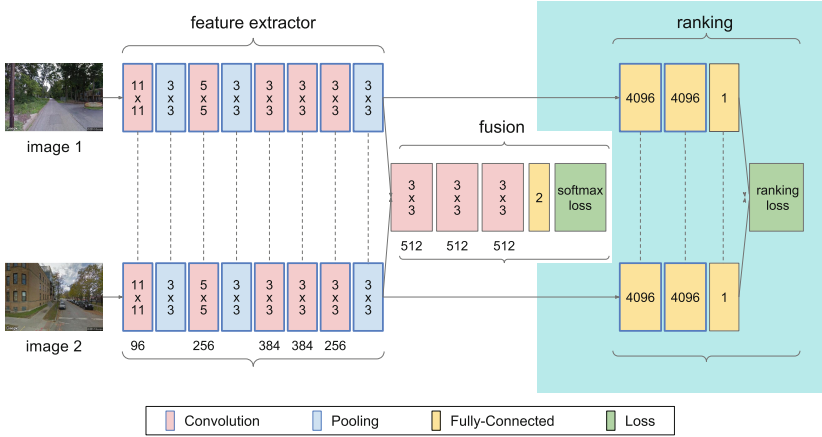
feature extractor

ranking

image 1

11 x 11 | 3 x 3 | 5 x 5 | 3 x 3 | 3 x 3 | 3 x 3 | 3 x 3 | 3 x 3

4096 | 4096 | 1

fusion

3 x 3 | 3 x 3 | 3 x 3 | 2 | softmax loss

512 512 512

ranking loss

image 2

11 x 11 | 3 x 3 | 5 x 5 | 3 x 3 | 3 x 3 | 3 x 3 | 3 x 3 | 3 x 3

96 256 384 384 256

4096 | 4096 | 1

Convolution | Pooling | Fully-Connected | Loss